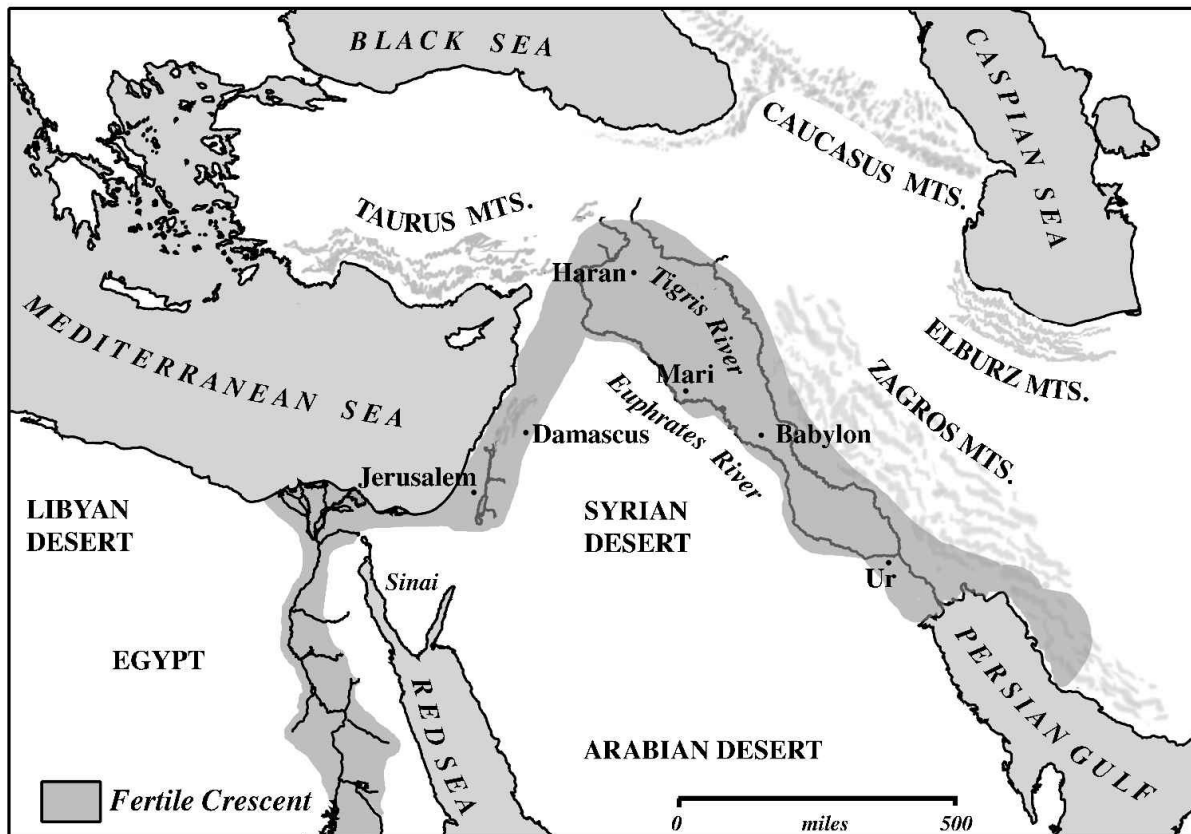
BLACK SEA

CASPIAN SEA

CAUCASUS MTS.

TAURUS MTS.

Haran

Tigris River

MEDITERRANEAN SEA

ELBURZ MTS.

Mari

ZAGROS MTS.

Euphrates River

Damascus

Babylon

Jerusalem

LIBYAN DESERT

SYRIAN DESERT

Sinai

Ur

EGYPT

RED SEA

PERSIAN GULF

ARABIAN DESERT

Fertile Crescent

0 miles 500